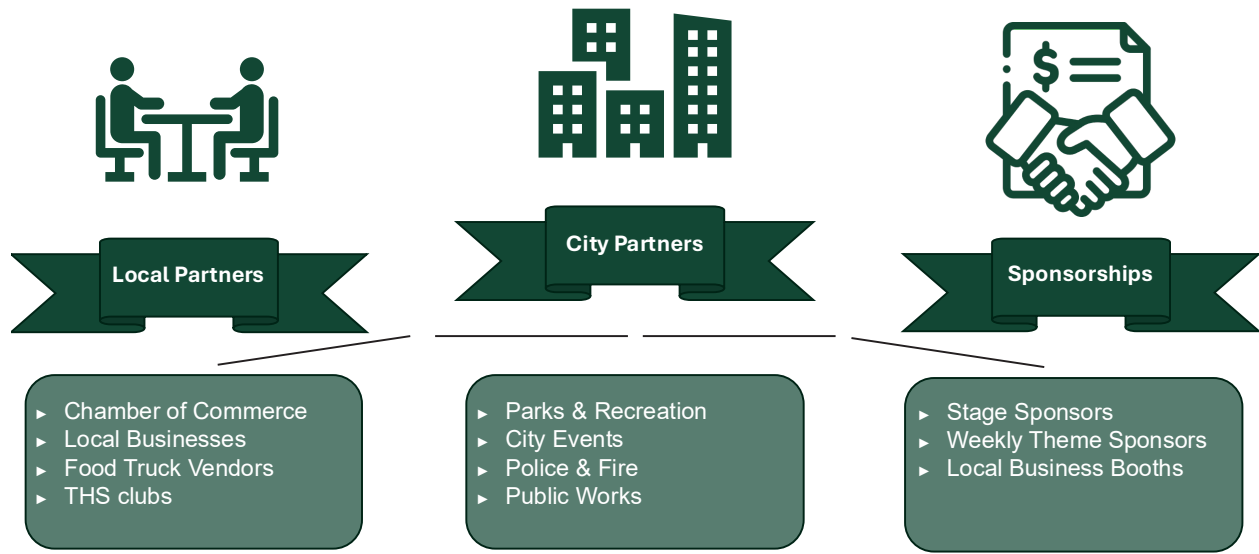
$

Local Partners

City Partners

Sponsorships

► Chamber of Commerce
► Local Businesses
► Food Truck Vendors
► THS clubs

► Parks & Recreation
► City Events
► Police & Fire
► Public Works

► Stage Sponsors
► Weekly Theme Sponsors
► Local Business Booths